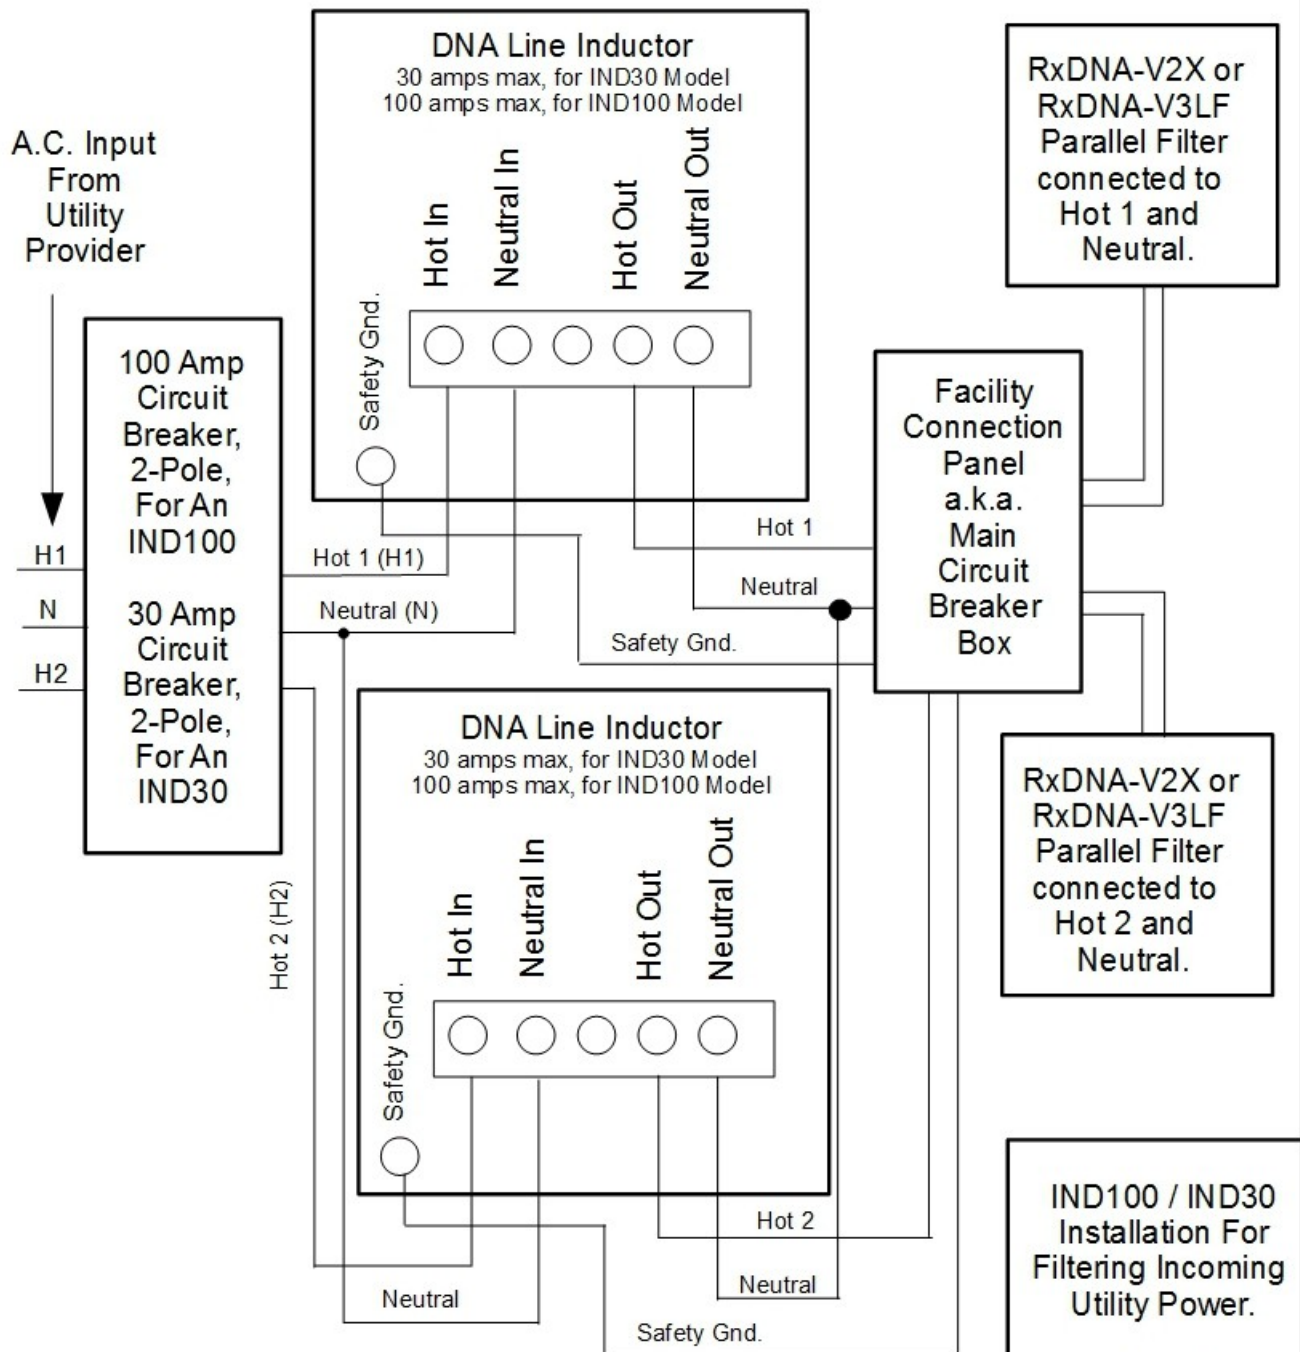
A.C. Input From Utility Provider

H1

N

H2

100 Amp Circuit Breaker, 2-Pole, For An IND100

30 Amp Circuit Breaker, 2-Pole, For An IND30

DNA Line Inductor
30 amps max, for IND30 Model
100 amps max, for IND100 Model

Hot In

Neutral In

Hot Out

Neutral Out

Safety Gnd.

RxDNA-V2X or RxDNA-V3LF Parallel Filter connected to Hot 1 and Neutral.

Facility Connection Panel a.k.a. Main Circuit Breaker Box

Hot 1

Hot 1 (H1)

Neutral

Neutral (N)

Safety Gnd.

DNA Line Inductor
30 amps max, for IND30 Model
100 amps max, for IND100 Model

Hot In

Neutral In

Hot Out

Neutral Out

Safety Gnd.

RxDNA-V2X or RxDNA-V3LF Parallel Filter connected to Hot 2 and Neutral.

Hot 2 (H2)

Hot 2

Neutral

Neutral

Safety Gnd.

IND100 / IND30 Installation For Filtering Incoming Utility Power.